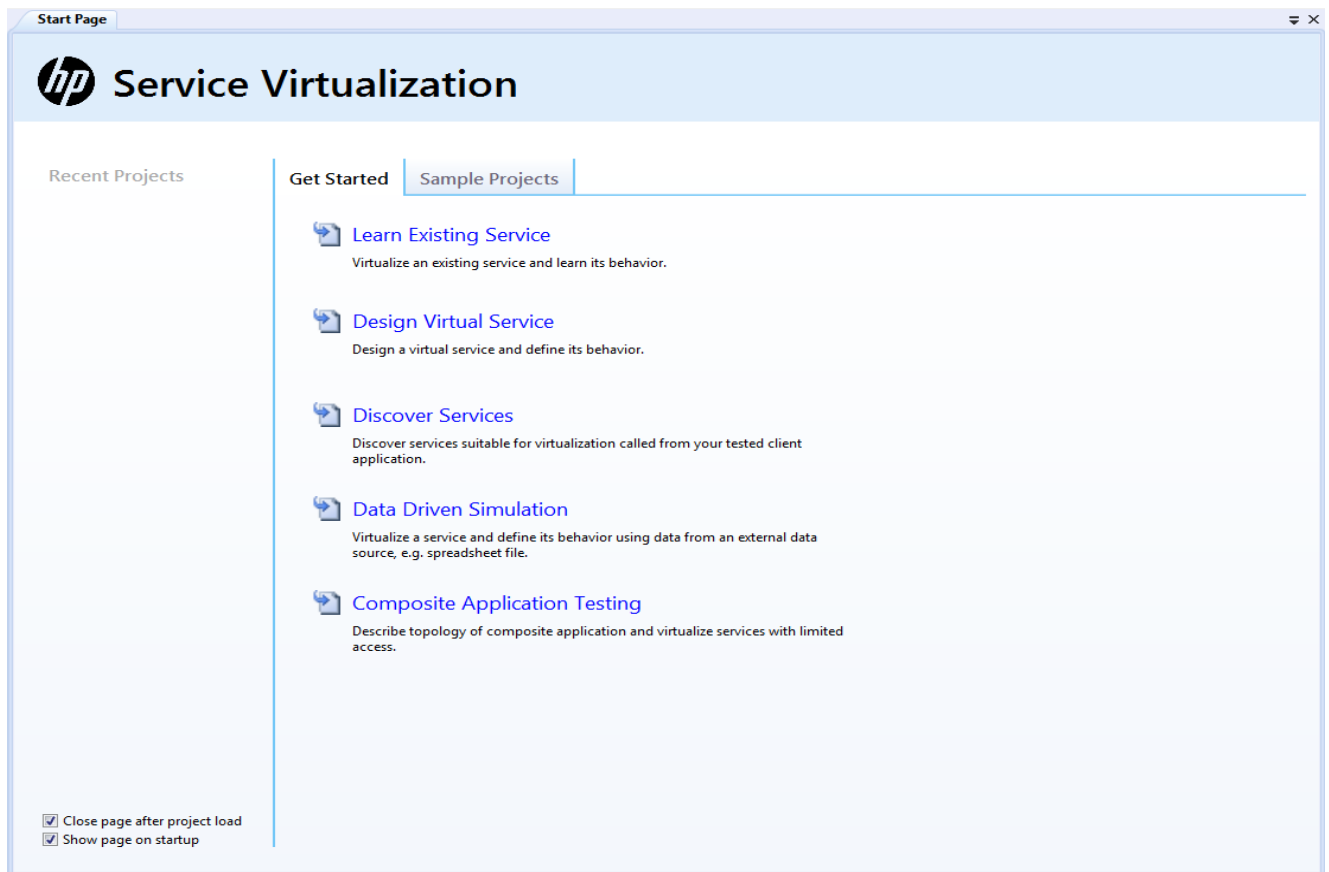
Start Page

hp Service Virtualization

Recent Projects

Get Started | Sample Projects

Learn Existing Service
Virtualize an existing service and learn its behavior.

Design Virtual Service
Design a virtual service and define its behavior.

Discover Services
Discover services suitable for virtualization called from your tested client application.

Data Driven Simulation
Virtualize a service and define its behavior using data from an external data source, e.g. spreadsheet file.

Composite Application Testing
Describe topology of composite application and virtualize services with limited access.

Close page after project load
Show page on startup